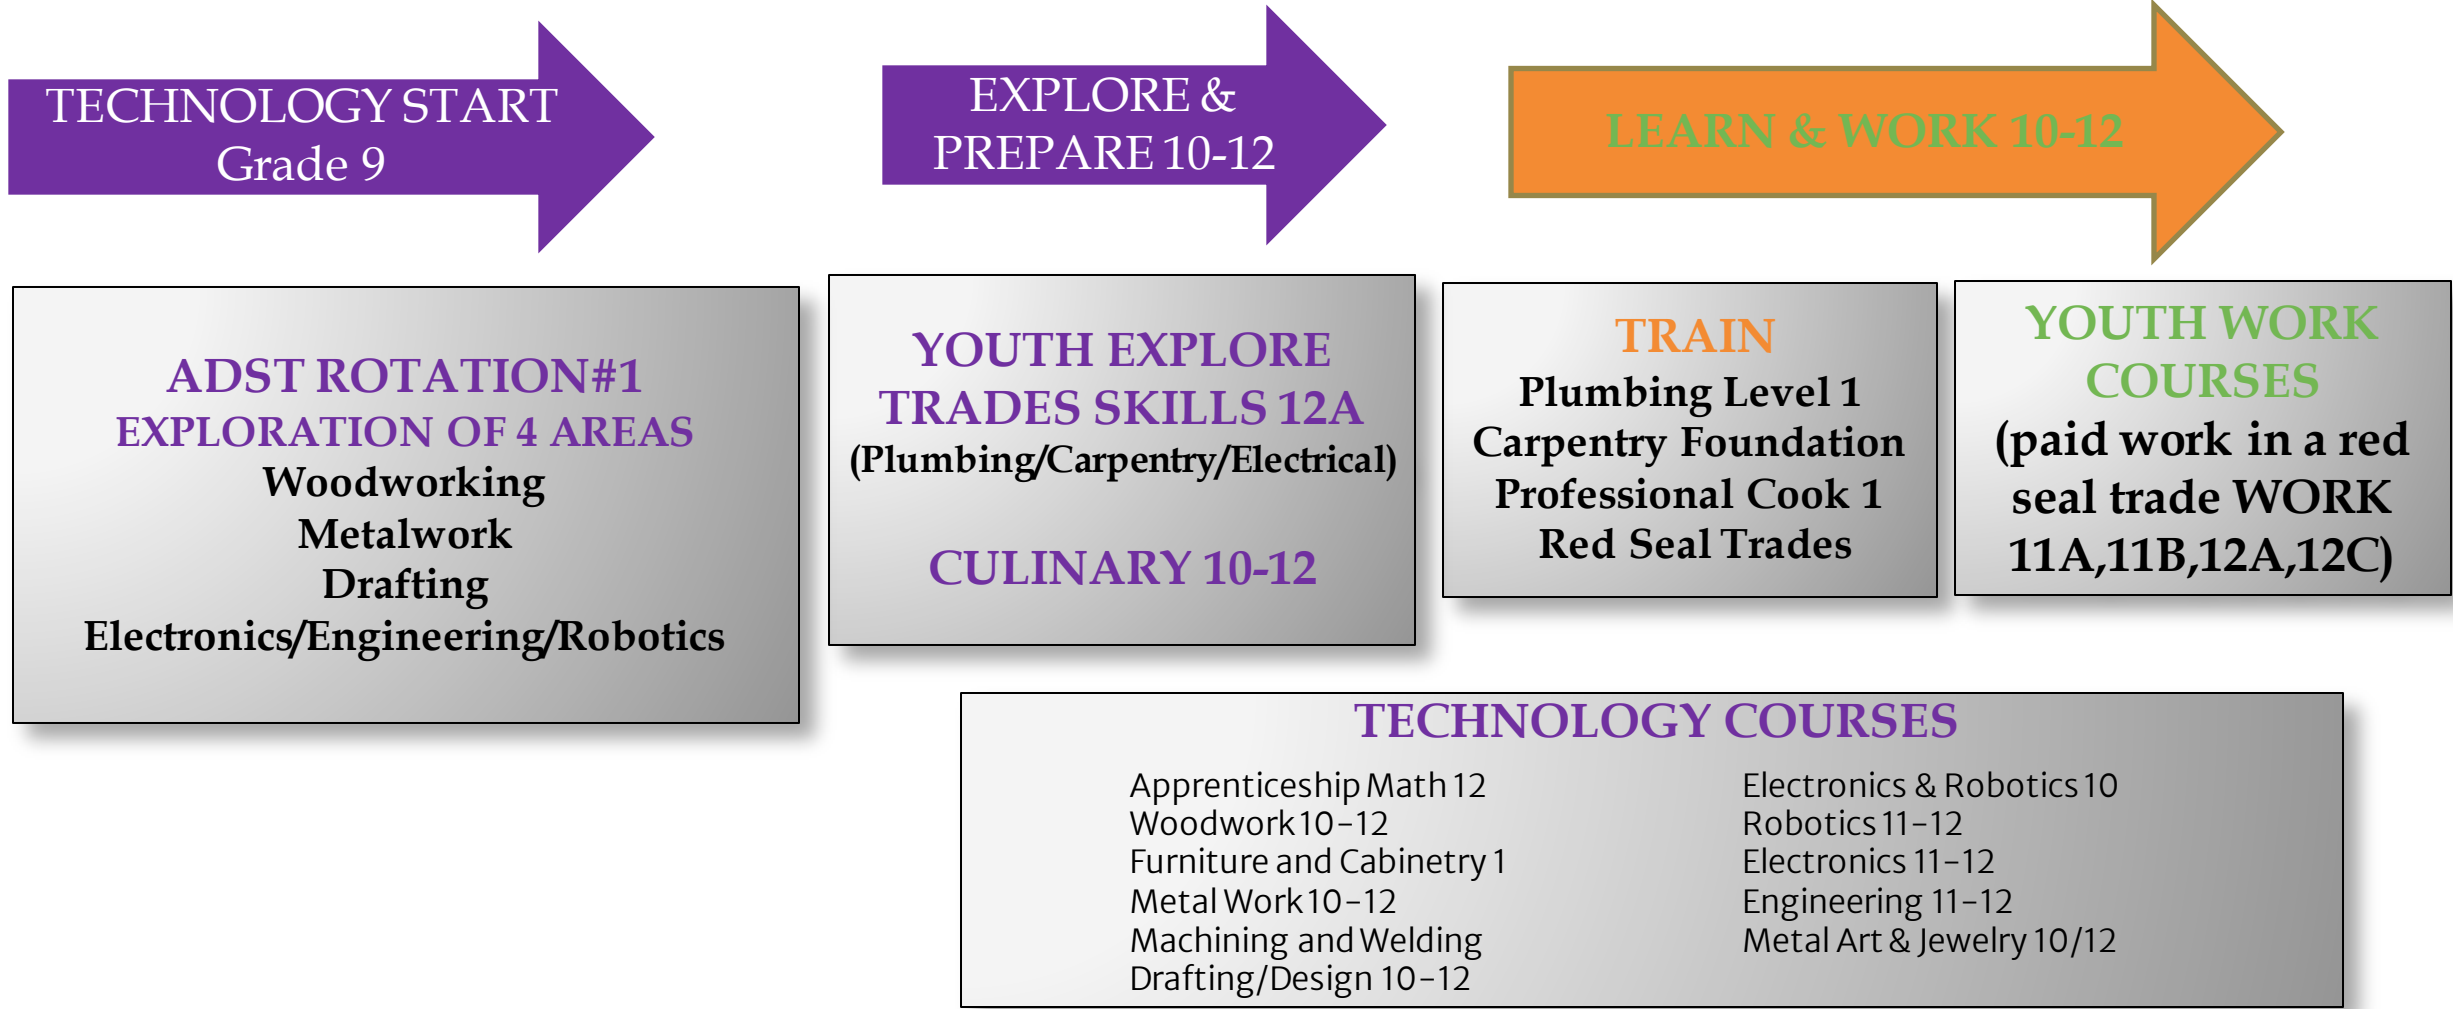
TECHNOLOGY START
Grade 9

EXPLORE &
PREPARE 10-12

LEARN & WORK 10-12

ADST ROTATION#1
EXPLORATION OF 4 AREAS
Woodworking
Metalwork
Drafting
Electronics/Engineering/Robotics

YOUTH EXPLORE
TRADES SKILLS 12A
(Plumbing/Carpentry/Electrical)

CULINARY 10-12

TRAIN
Plumbing Level 1
Carpentry Foundation
Professional Cook 1
Red Seal Trades

YOUTH WORK
COURSES
(paid work in a red seal trade WORK 11A,11B,12A,12C)

TECHNOLOGY COURSES

Apprenticeship Math 12
Woodwork 10-12
Furniture and Cabinetry 1
Metal Work 10-12
Machining and Welding
Drafting/Design 10-12

Electronics & Robotics 10
Robotics 11-12
Electronics 11-12
Engineering 11-12
Metal Art & Jewelry 10/12